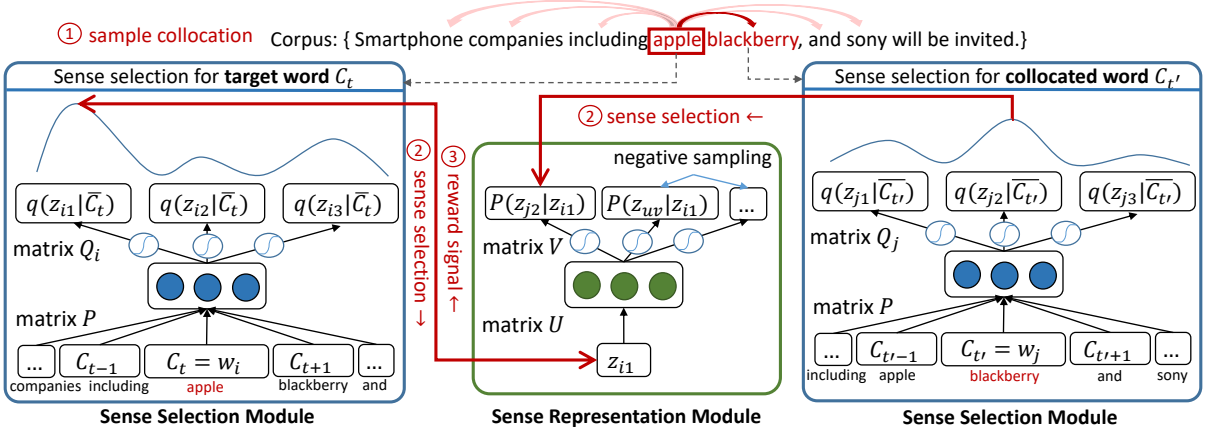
① sample collocation

Corpus: { Smartphone companies including apple blackberry, and sony will be invited.}

Sense selection for **target word** $C_t$

$q(z_{i1}|\overline{C_t})$ $q(z_{i2}|\overline{C_t})$ $q(z_{i3}|\overline{C_t})$

matrix $Q_i$

matrix $P$

... $C_{t-1}$ $C_t = w_i$ $C_{t+1}$ ...

companies including apple blackberry and

**Sense Selection Module**

② sense selection →

③ reward signal ←

② sense selection ←

negative sampling

$P(z_{j2}|z_{i1})$ $P(z_{uv}|z_{i1})$ ...

matrix $V$

matrix $U$

$z_{i1}$

**Sense Representation Module**

Sense selection for **collocated word** $C_{t'}$

$q(z_{j1}|\overline{C_{t'}})$ $q(z_{j2}|\overline{C_{t'}})$ $q(z_{j3}|\overline{C_{t'}})$

matrix $Q_j$

matrix $P$

... $C_{t'-1}$ $C_{t'} = w_j$ $C_{t'+1}$ ...

including apple blackberry and sony

**Sense Selection Module**